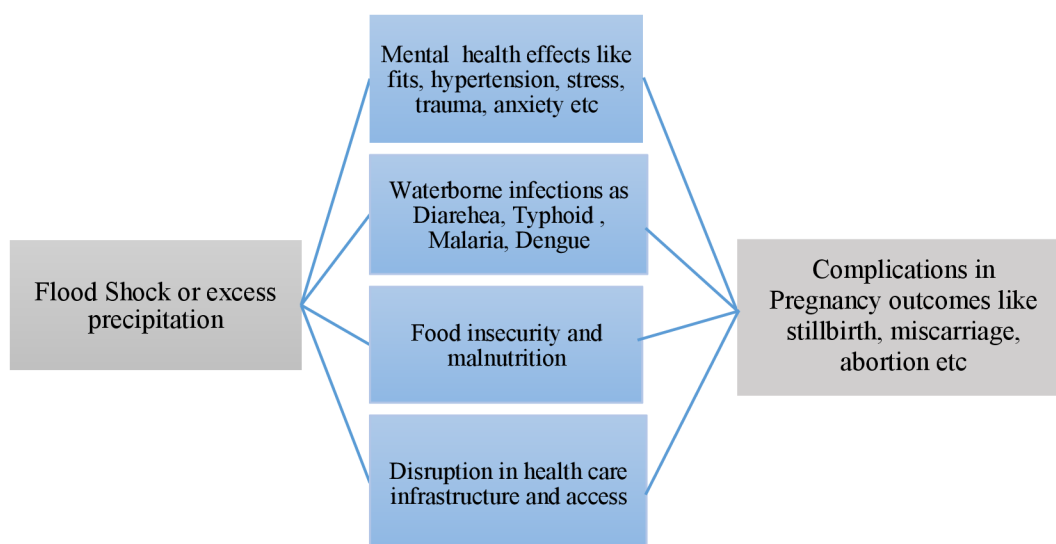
Flood Shock or excess precipitation

Mental health effects like fits, hypertension, stress, trauma, anxiety etc

Waterborne infections as Diarehea, Typhoid , Malaria, Dengue

Food insecurity and malnutrition

Disruption in health care infrastructure and access

Complications in Pregnancy outcomes like stillbirth, miscarriage, abortion etc